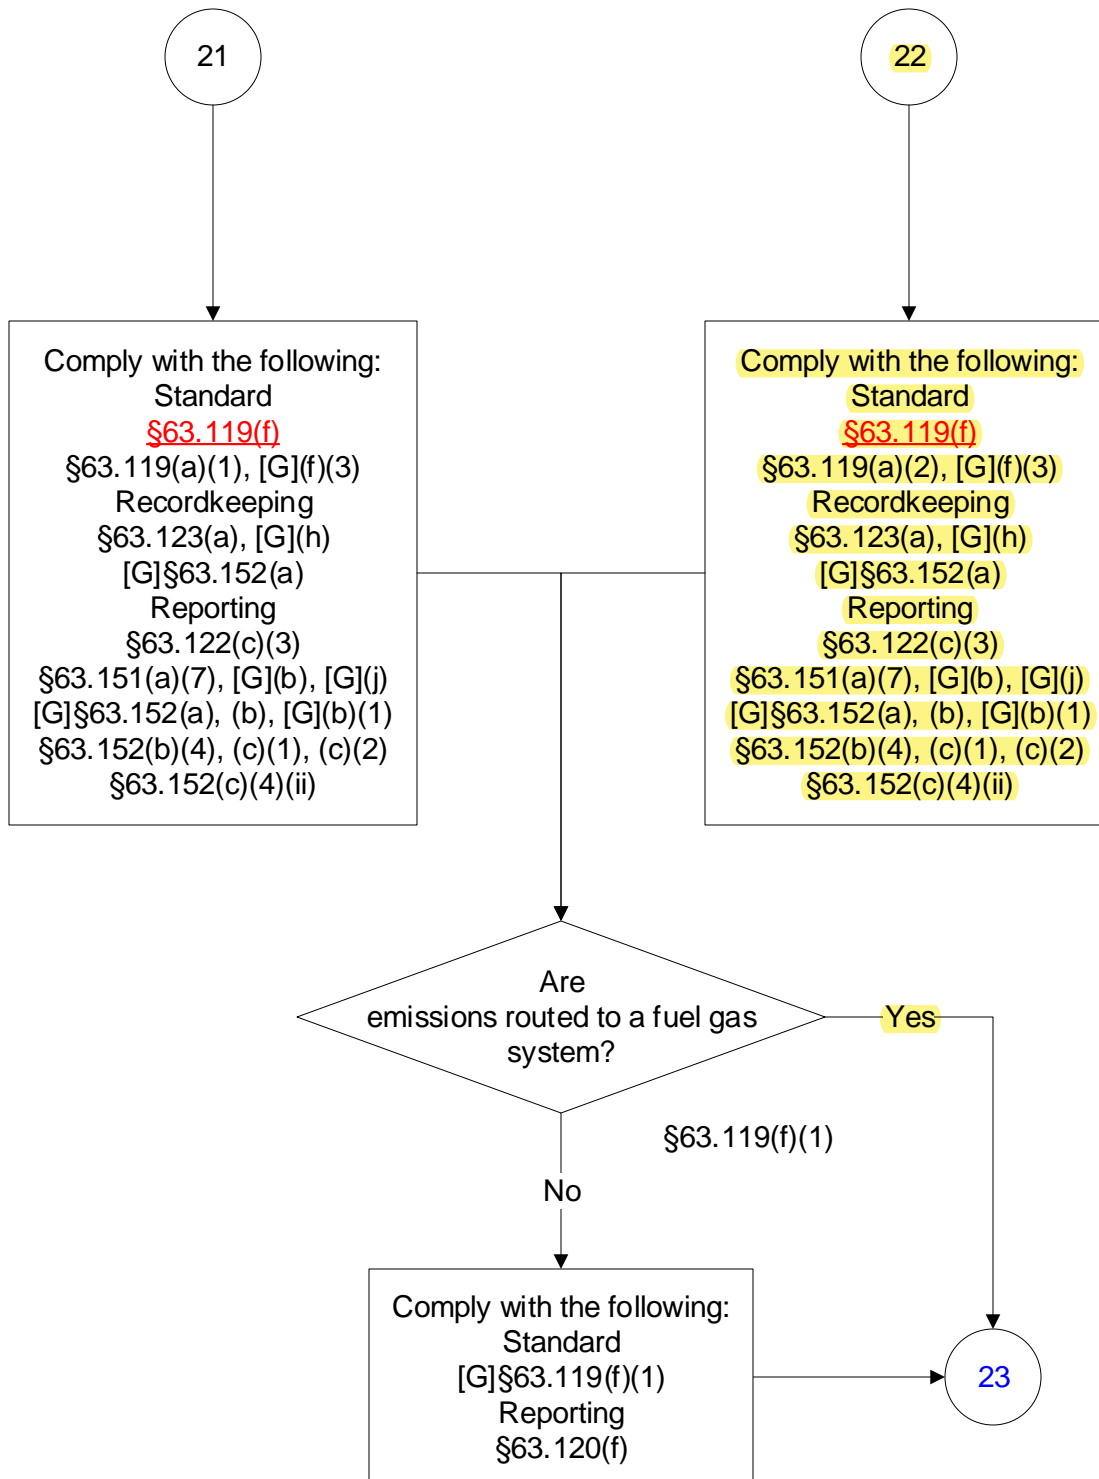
21

22

Comply with the following:
Standard
§63.119(f)
§63.119(a)(1), [G](f)(3)
Recordkeeping
§63.123(a), [G](h)
[G]§63.152(a)
Reporting
§63.122(c)(3)
§63.151(a)(7), [G](b), [G](j)
[G]§63.152(a), (b), [G](b)(1)
§63.152(b)(4), (c)(1), (c)(2)
§63.152(c)(4)(ii)

Comply with the following:
Standard
§63.119(f)
§63.119(a)(2), [G](f)(3)
Recordkeeping
§63.123(a), [G](h)
[G]§63.152(a)
Reporting
§63.122(c)(3)
§63.151(a)(7), [G](b), [G](j)
[G]§63.152(a), (b), [G](b)(1)
§63.152(b)(4), (c)(1), (c)(2)
§63.152(c)(4)(ii)

Are emissions routed to a fuel gas system?

Yes

§63.119(f)(1)

No

Comply with the following:
Standard
[G]§63.119(f)(1)
Reporting
§63.120(f)

23